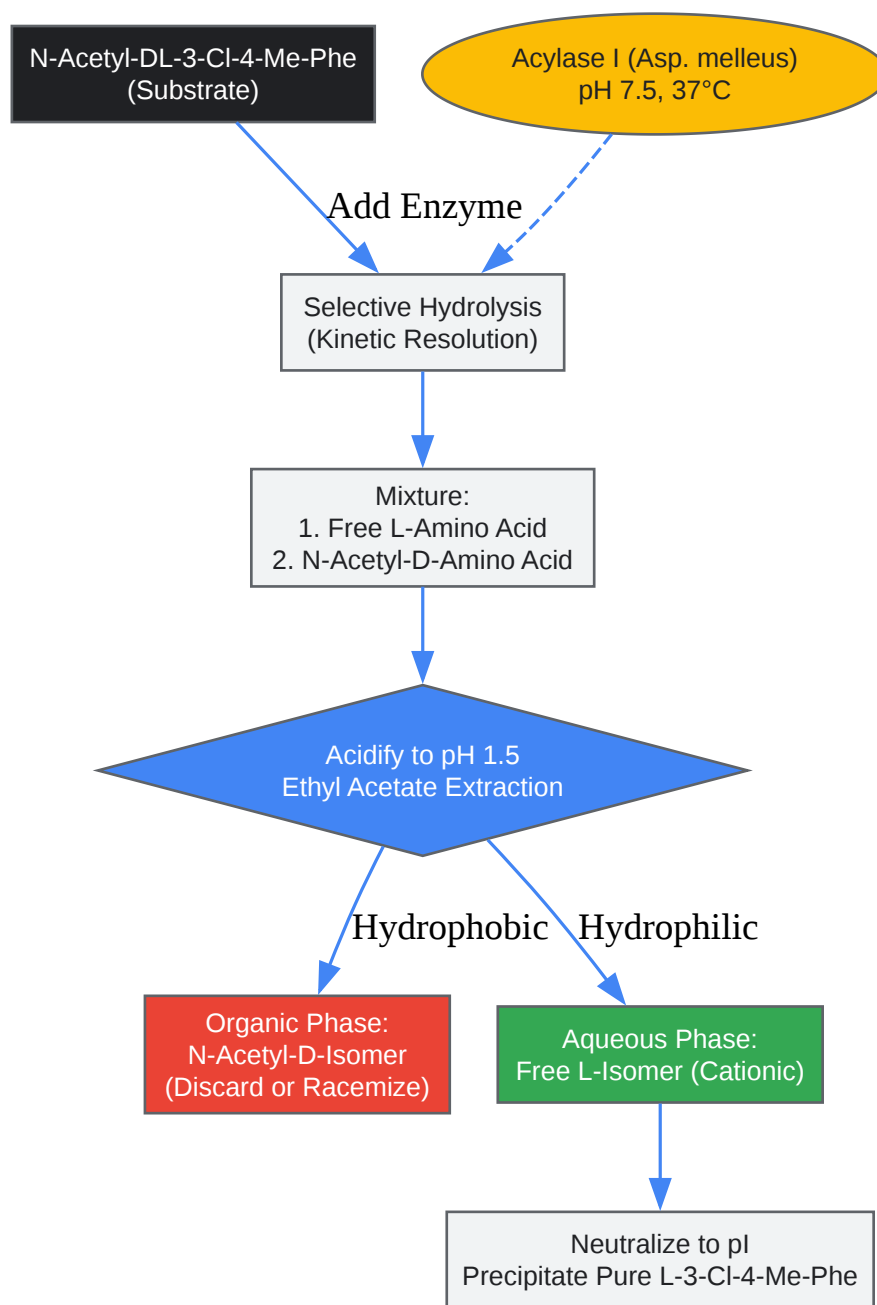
N-Acetyl-DL-3-Cl-4-Me-Phe
(Substrate)

Acylase I (Asp. melleus)
pH 7.5, 37°C

Add Enzyme

Selective Hydrolysis
(Kinetic Resolution)

Mixture:
1. Free L-Amino Acid
2. N-Acetyl-D-Amino Acid

Acidify to pH 1.5
Ethyl Acetate Extraction

Hydrophobic

Hydrophilic

Organic Phase:
N-Acetyl-D-Isomer
(Discard or Racemize)

Aqueous Phase:
Free L-Isomer (Cationic)

Neutralize to pI
Precipitate Pure L-3-Cl-4-Me-Phe